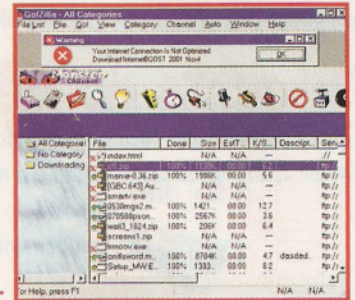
GetZilla - All Categories
File List File Get View Category Channel Auto Window Help

Warning
Your Internet Connection Is Not Optimized
Download Internet@BOOST 2001 Now!
OK

All Categories
No Category
Downloading

| File | Done | Size | Est.T... | K/S... | Descrip... | Serv... |
|---|---|---|---|---|---|---|
| /index.html | | N/A | N/A | — | | // |
| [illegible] | 100% | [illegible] | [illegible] | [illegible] | | ftp:// |
| mame-0.36.zip | 100% | 1586K | 00:00 | 5.6 | | ftp:// |
| [GBC 643] Au... | | N/A | N/A | — | | ftp:// |
| smartv.exe | | N/A | N/A | — | | ftp:// |
| 0530mgs2.m... | 100% | 1421 | 00:00 | 12.7 | | ftp:// |
| 070508pson... | 100% | 2567K | 00:00 | 3.6 | | ftp:// |
| wall3_1024.jpg | 100% | 206K | 00:00 | 6.4 | | ftp:// |
| screens1.zip | | N/A | N/A | — | | ftp:// |
| tmoov.exe | | N/A | N/A | — | | ftp:// |
| onlifeword.m... | 100% | 8704K | 00:00 | 4.7 | dasded... | ftp:// |
| Setup_MWE... | 100% | 1333... | 00:00 | 8.2 | | ftp:// |

or Help, press F1
N/A N/A